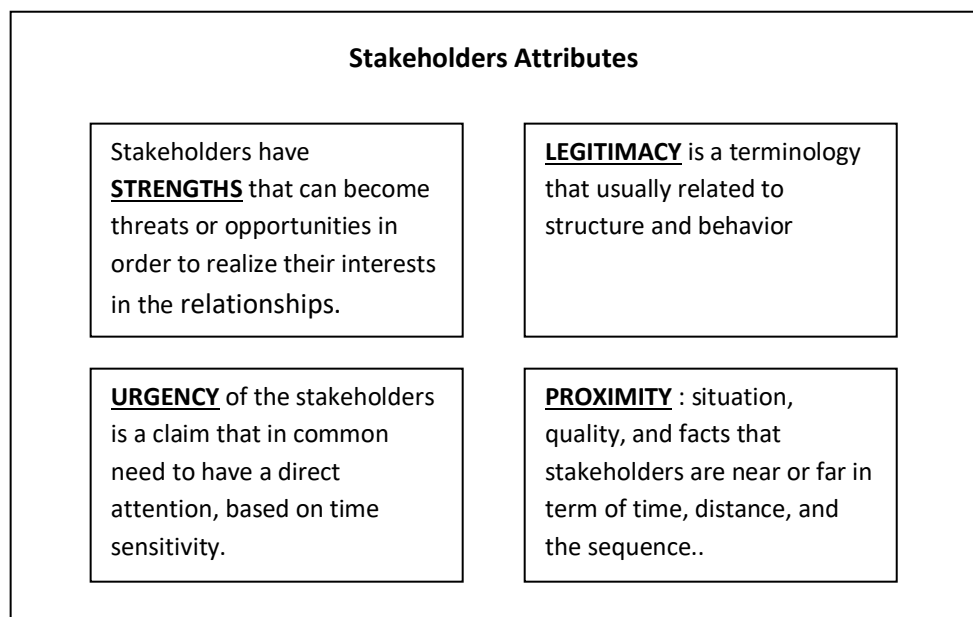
**Stakeholders Attributes**

Stakeholders have **STRENGTHS** that can become threats or opportunities in order to realize their interests in the relationships.

**LEGITIMACY** is a terminology that usually related to structure and behavior

**URGENCY** of the stakeholders is a claim that in common need to have a direct attention, based on time sensitivity.

**PROXIMITY** : situation, quality, and facts that stakeholders are near or far in term of time, distance, and the sequence..